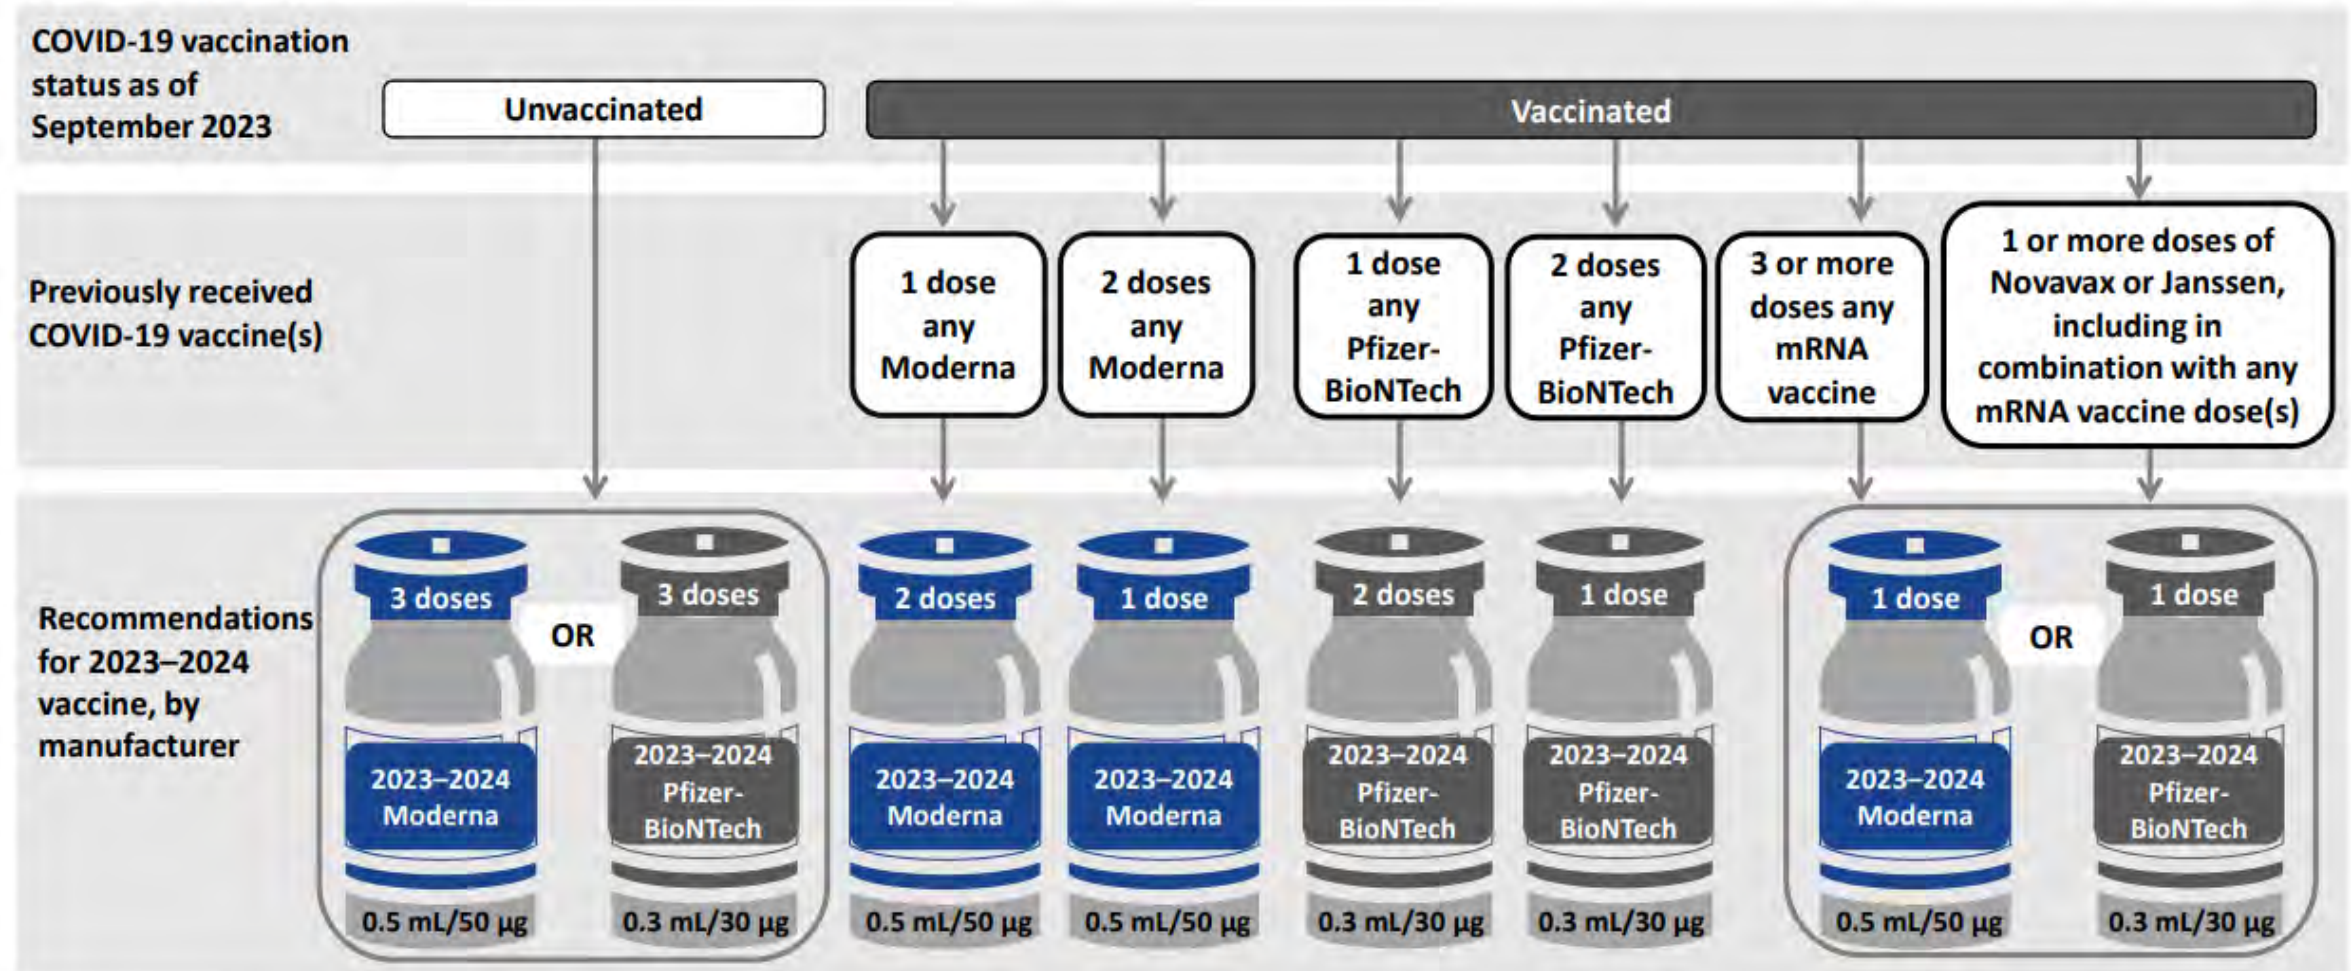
COVID-19 vaccination status as of September 2023

Unvaccinated

Vaccinated

Previously received COVID-19 vaccine(s)

1 dose any Moderna

2 doses any Moderna

1 dose any Pfizer-BioNTech

2 doses any Pfizer-BioNTech

3 or more doses any mRNA vaccine

1 or more doses of Novavax or Janssen, including in combination with any mRNA vaccine dose(s)

Recommendations for 2023–2024 vaccine, by manufacturer

3 doses
2023–2024 Moderna
0.5 mL/50 µg

OR

3 doses
2023–2024 Pfizer-BioNTech
0.3 mL/30 µg

2 doses
2023–2024 Moderna
0.5 mL/50 µg

1 dose
2023–2024 Moderna
0.5 mL/50 µg

2 doses
2023–2024 Pfizer-BioNTech
0.3 mL/30 µg

1 dose
2023–2024 Pfizer-BioNTech
0.3 mL/30 µg

1 dose
2023–2024 Moderna
0.5 mL/50 µg

OR

1 dose
2023–2024 Pfizer-BioNTech
0.3 mL/30 µg